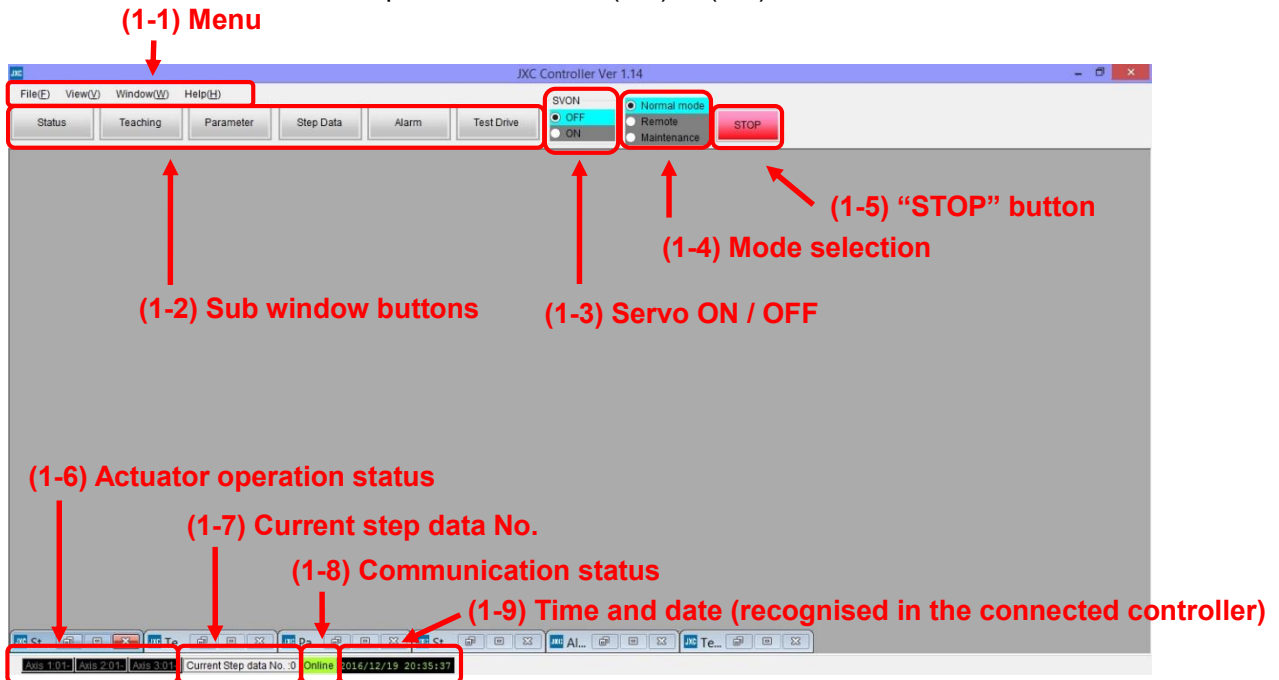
(1-1) Menu

JXC

JXC Controller Ver 1.14

File(F) View(V) Window(W) Help(H)

Status Teaching Parameter Step Data Alarm Test Drive

SVON
OFF
ON

Normal mode
Remote
Maintenance

STOP

(1-5) “STOP” button

(1-4) Mode selection

(1-2) Sub window buttons

(1-3) Servo ON / OFF

(1-6) Actuator operation status

(1-7) Current step data No.

(1-8) Communication status

(1-9) Time and date (recognised in the connected controller)

JXC St... JXC Te... JXC Pa... JXC St... JXC Al... JXC Te...

Axis 1:01- Axis 2:01- Axis 3:01- Current Step data No. :0 Online 2016/12/19 20:35:37